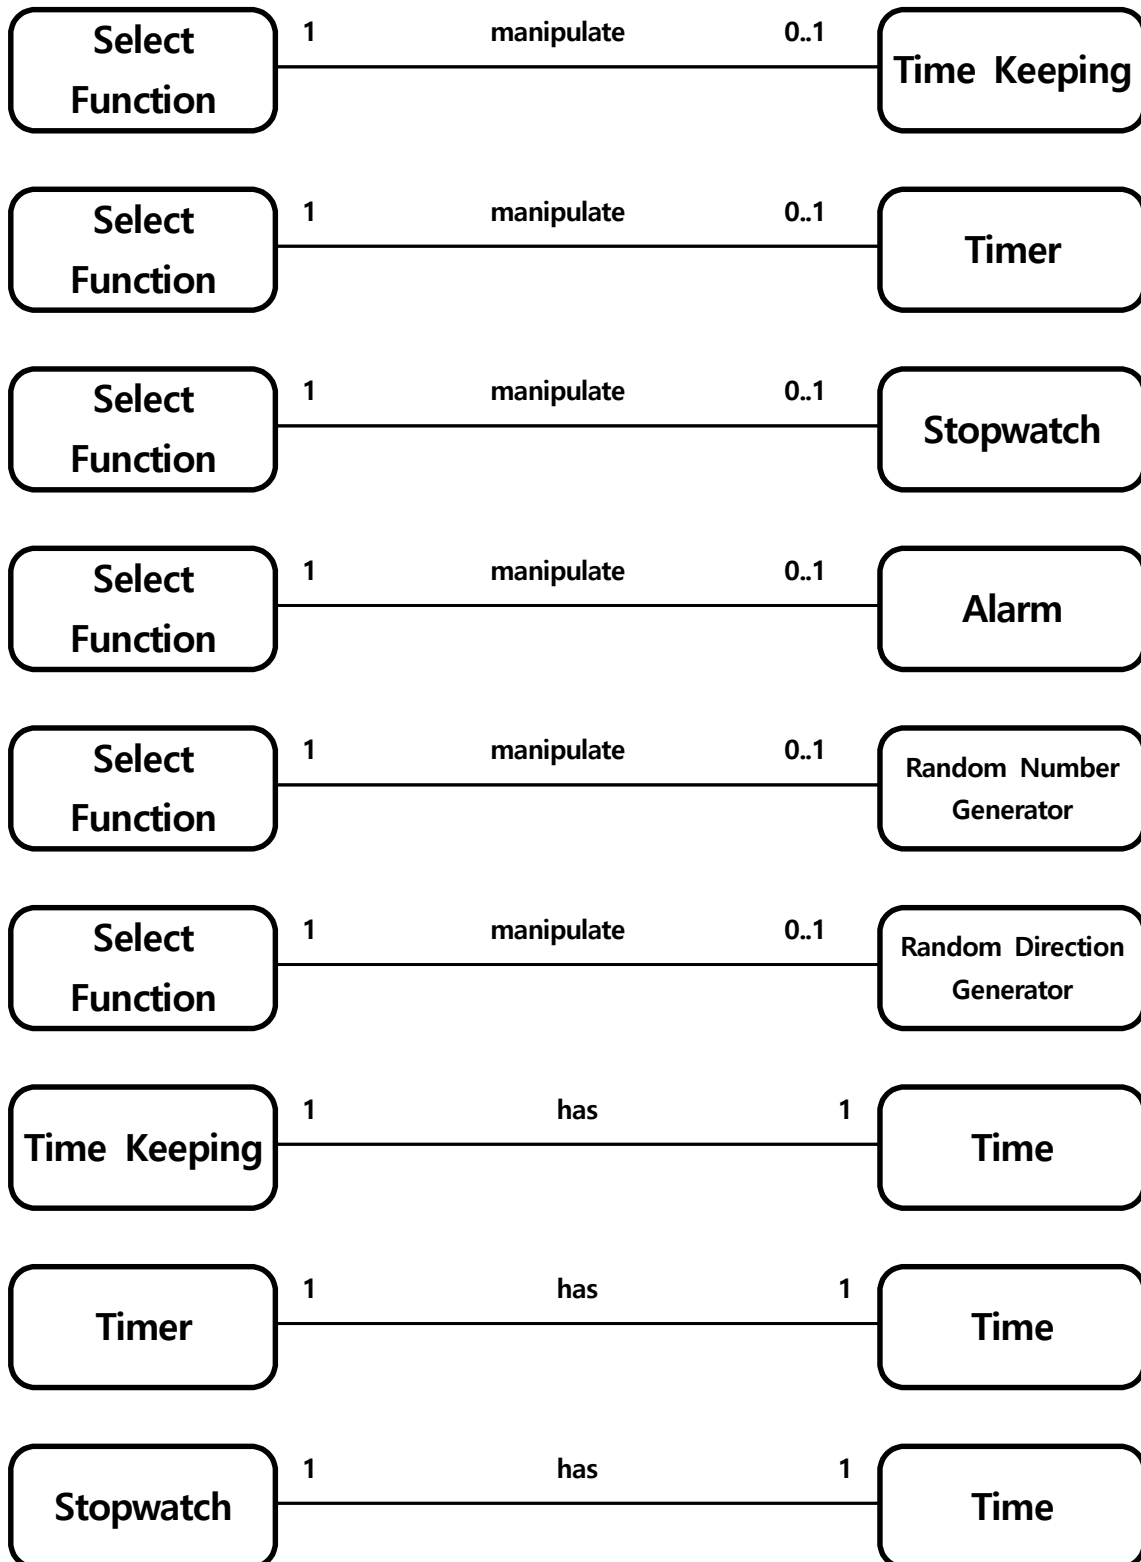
Select Function 1 manipulate 0..1 Time Keeping

Select Function 1 manipulate 0..1 Timer

Select Function 1 manipulate 0..1 Stopwatch

Select Function 1 manipulate 0..1 Alarm

Select Function 1 manipulate 0..1 Random Number Generator

Select Function 1 manipulate 0..1 Random Direction Generator

Time Keeping 1 has 1 Time

Timer 1 has 1 Time

Stopwatch 1 has 1 Time